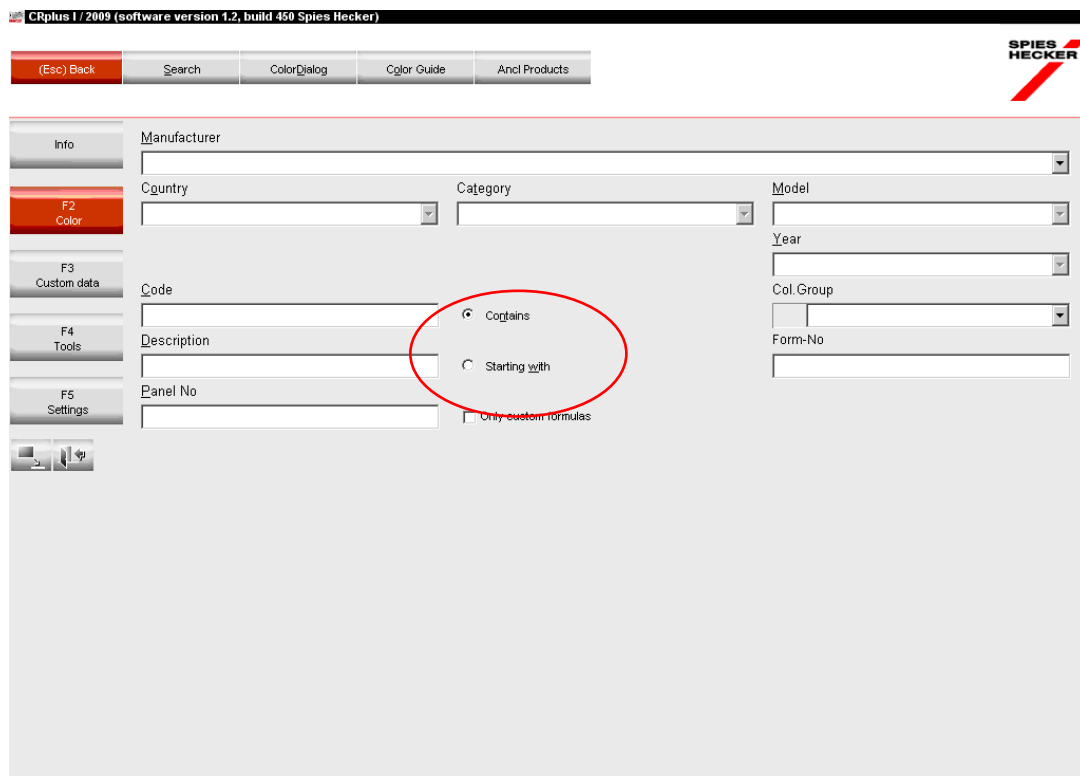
CRplus I / 2009 (software version 1.2, build 450 Spies Hecker)

(Esc) Back
Search
ColorDialog
Color Guide
Ancl Products

SPIES HECKER

Info
F2
Color
F3
Custom data
F4
Tools
F5
Settings

Manufacturer
Country
Category
Model
Year
Code
Contains
Starting with
Col.Group
Description
Form-No
Panel No
Only custom formulas